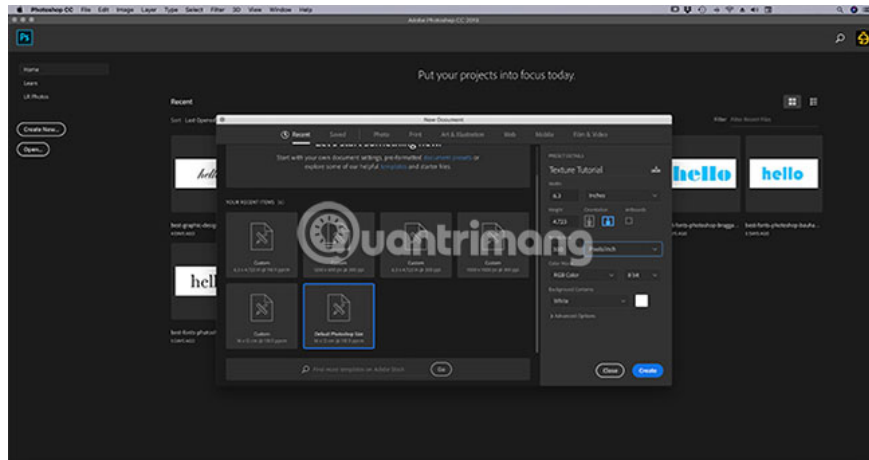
Photoshop CC File Edit Image Layer Type Select Filter 3D View Window Help

Adobe Photoshop CC 2019

Ps

Home

Learn

LR Photos

Create New...

Open...

Put your projects into focus today.

Recent

Sort Last Opened

Filter Filter Recent Files

New Document

Recent Saved Photo Print Art & Illustration Web Mobile Film & Video

Start with your own document settings, pre-formatted document presets or explore some of our helpful templates and starter files.

YOUR RECENT ITEMS (6)

Custom

Custom

Custom

Custom

Custom

Default Photoshop Size

Find more templates on Adobe Stock

Go

PRESET DETAILS

Texture Tutorial

Width

6.3

Inches

Height

4.722

Orientation

Artboards

Pixels/Inch

Color Mode

RGB Color

8 bit

Background Contents

White

Advanced Options

Close

Create

hello

hello

hello

hello

best-graphic-design

best-fonts-photoshop-brugge...

best-fonts-photoshop-bauha...

best-fonts-photoshop

quantrimang